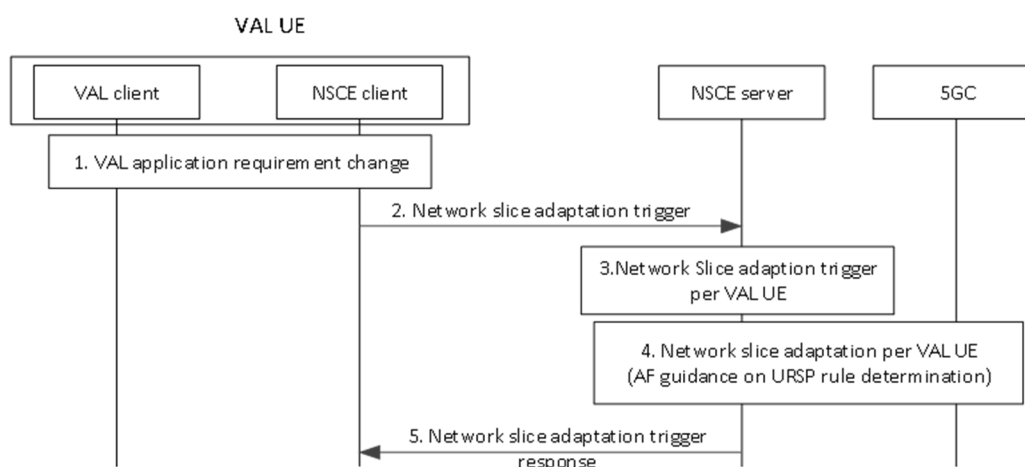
VAL UE

VAL client

NSCE client

NSCE server

5GC

1. VAL application requirement change

2. Network slice adaptation trigger

3.Network Slice adaption trigger per VAL UE

4. Network slice adaptation per VAL UE (AF guidance on URSP rule determination)

5. Network slice adaptation trigger response